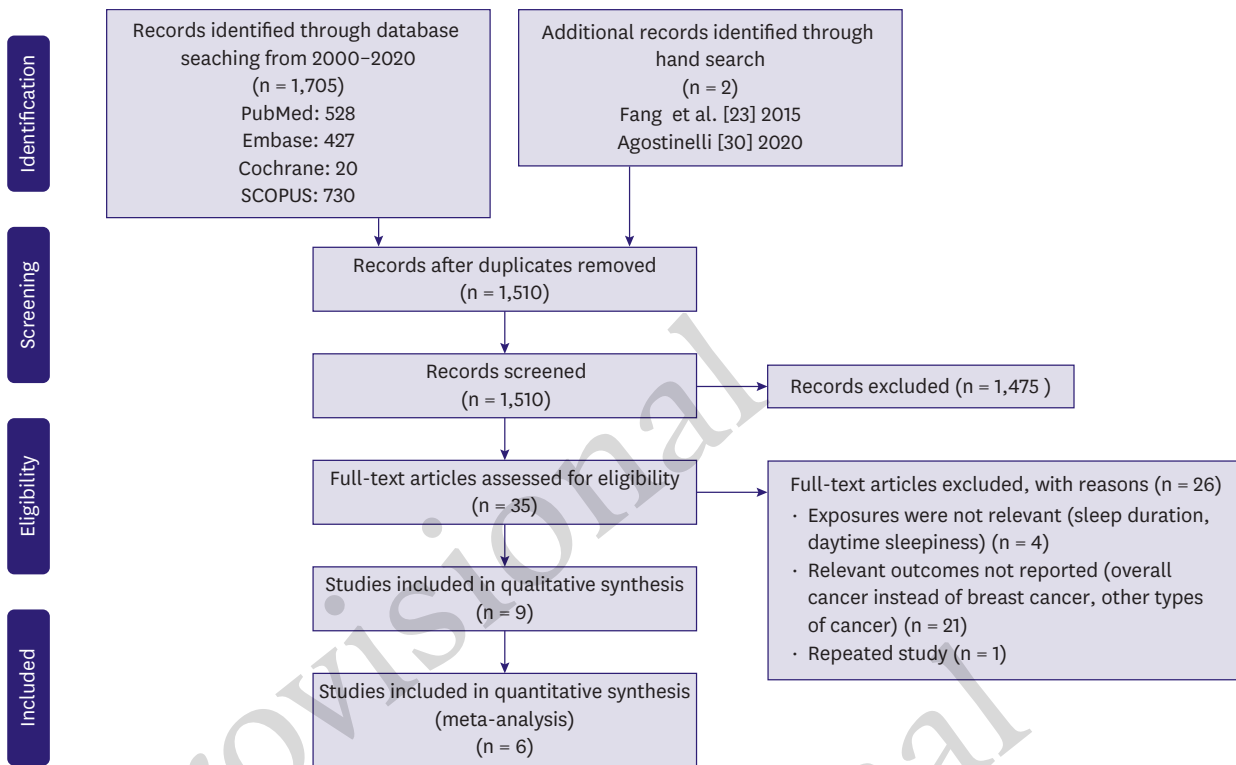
Identification

Records identified through database seaching from 2000–2020
(n = 1,705)
PubMed: 528
Embase: 427
Cochrane: 20
SCOPUS: 730

Additional records identified through hand search
(n = 2)
Fang et al. [23] 2015
Agostinelli [30] 2020

Screening

Records after duplicates removed
(n = 1,510)

Records screened
(n = 1,510)

Records excluded (n = 1,475 )

Eligibility

Full-text articles assessed for eligibility
(n = 35)

Full-text articles excluded, with reasons (n = 26)
· Exposures were not relevant (sleep duration, daytime sleepiness) (n = 4)
· Relevant outcomes not reported (overall cancer instead of breast cancer, other types of cancer) (n = 21)
· Repeated study (n = 1)

Studies included in qualitative synthesis
(n = 9)

Included

Studies included in quantitative synthesis
(meta-analysis)
(n = 6)

Provisional